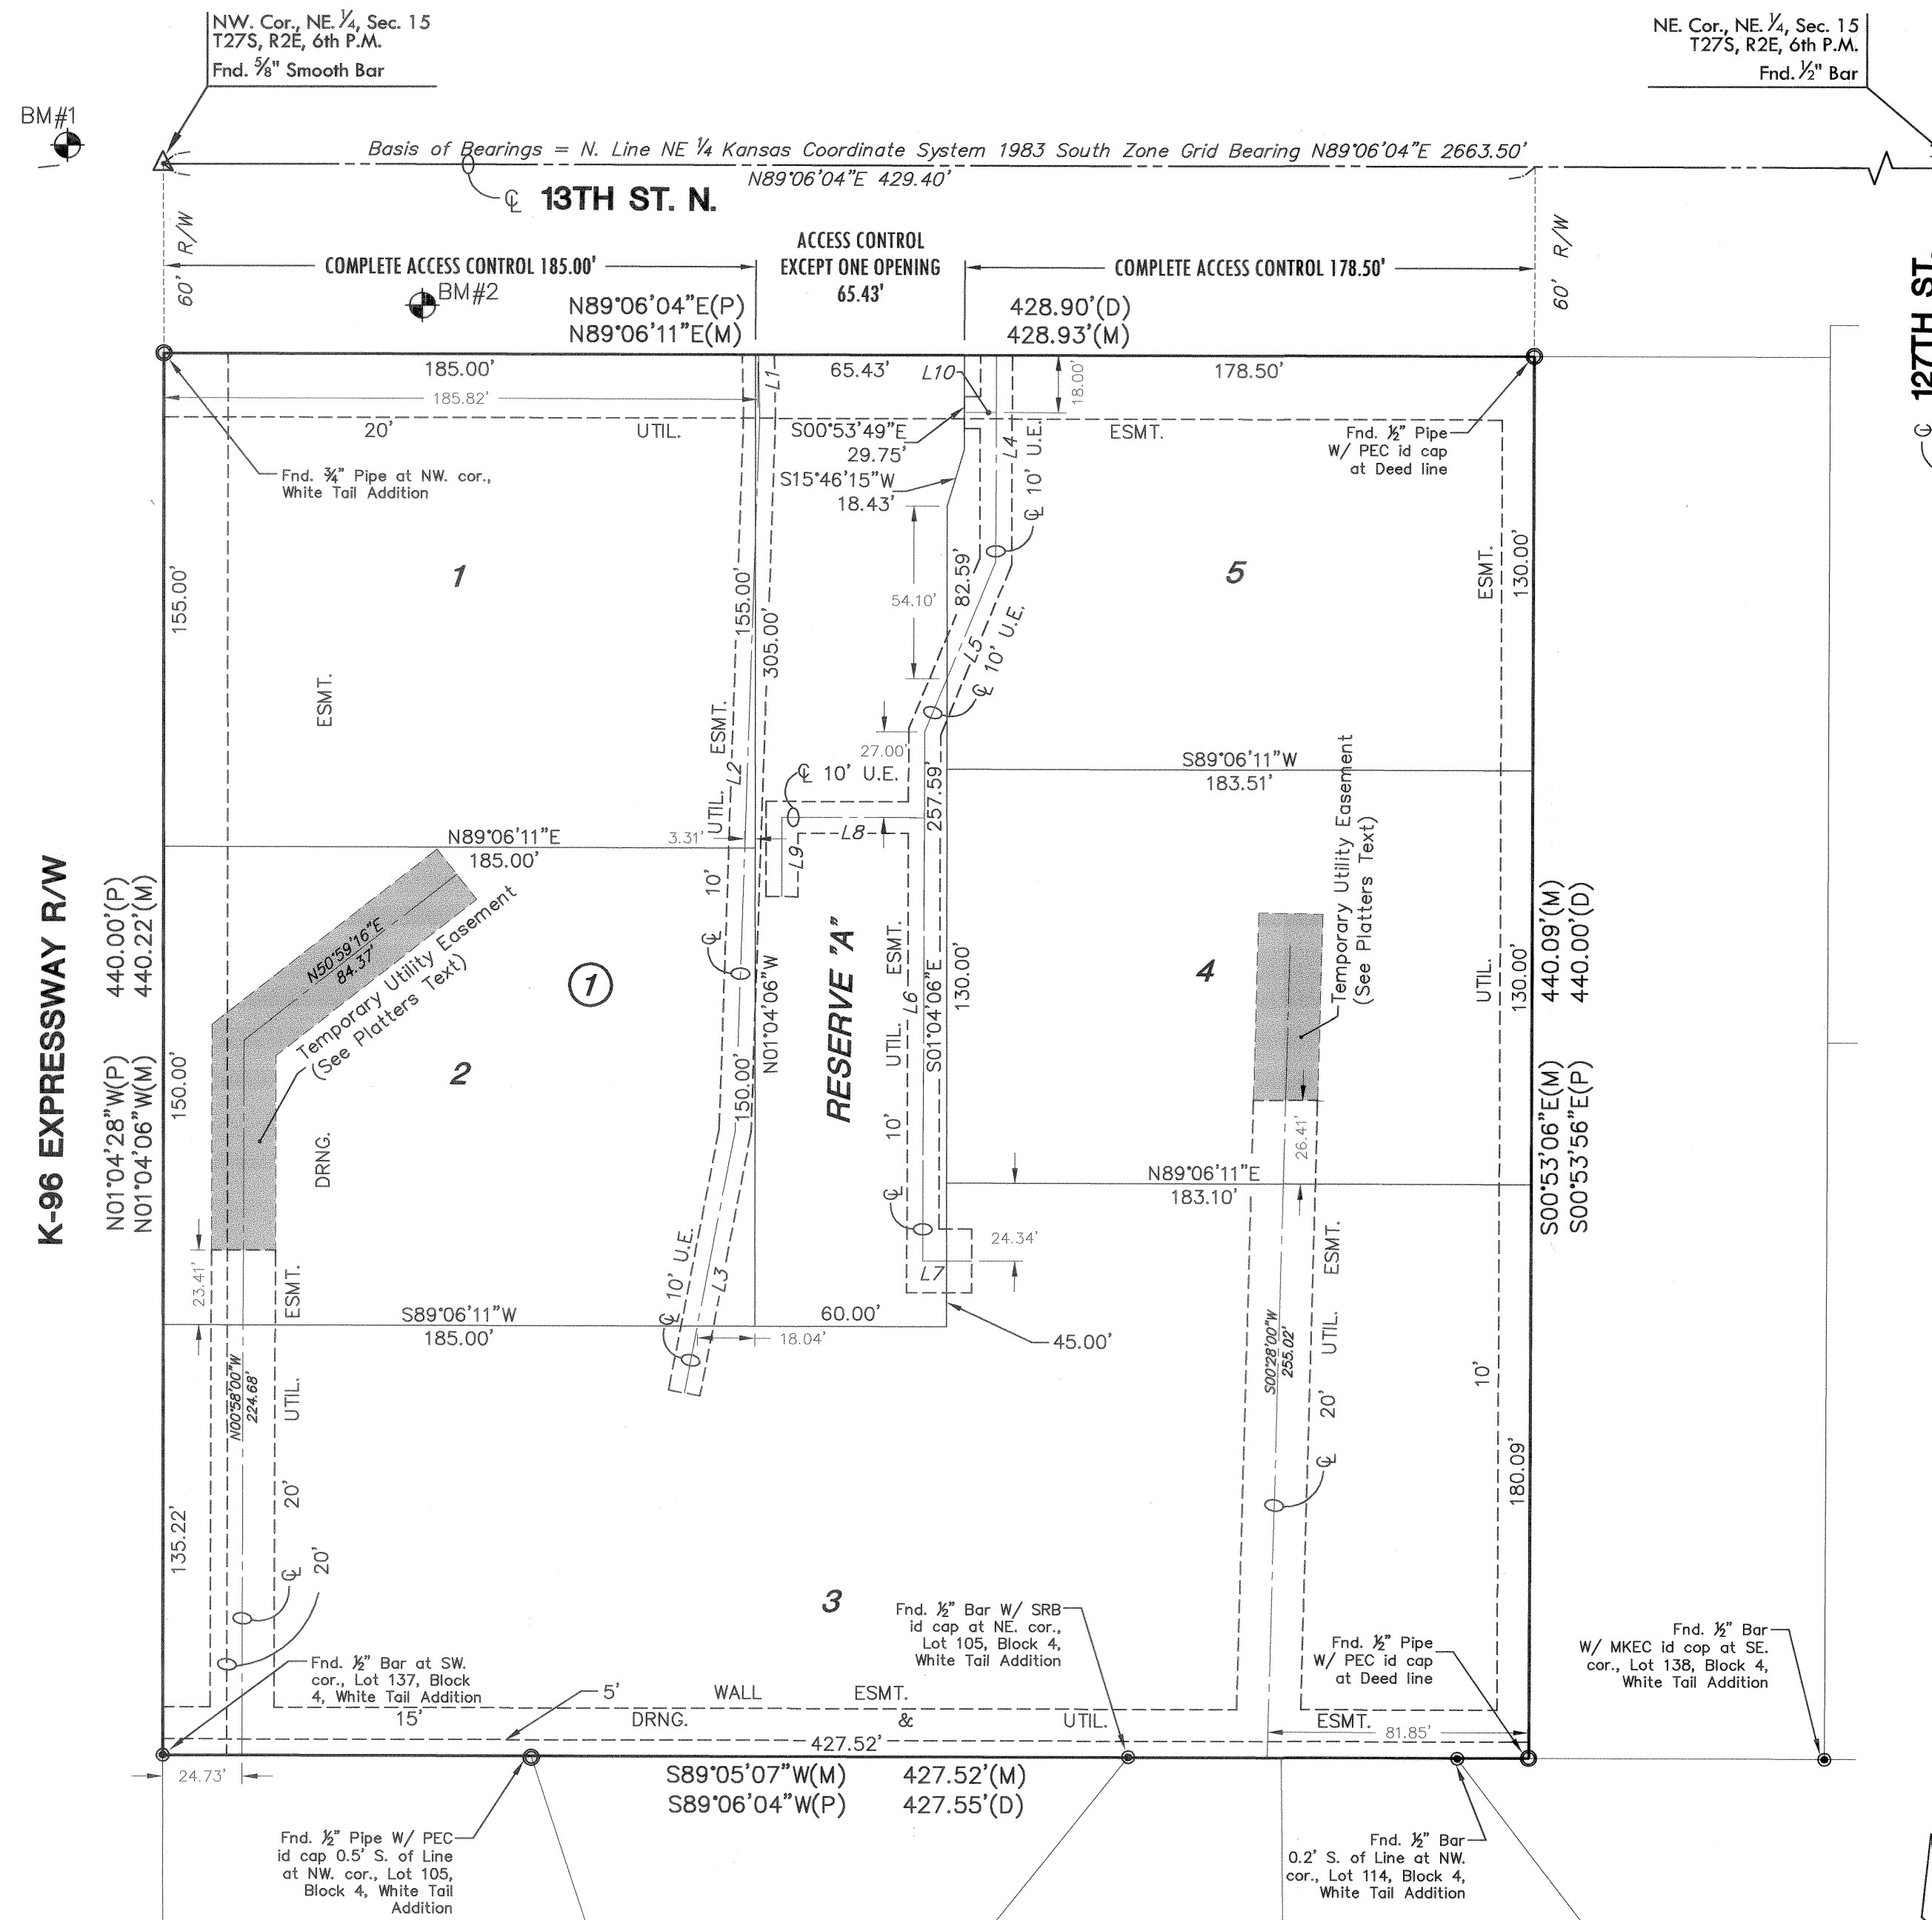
NW. Cor., NE. $\frac{1}{4}$, Sec. 15
T27S, R2E, 6th P.M.
Fnd. $\frac{5}{8}$" Smooth Bar

NE. Cor., NE. $\frac{1}{4}$, Sec. 15
T27S, R2E, 6th P.M.
Fnd. $\frac{1}{2}$" Bar

BM#1

Basis of Bearings = N. Line NE $\frac{1}{4}$ Kansas Coordinate System 1983 South Zone Grid Bearing N89°06'04"E 2663.50'

N89°06'04"E 429.40'

℄ 13TH ST. N.

60' R/W

COMPLETE ACCESS CONTROL 185.00'

ACCESS CONTROL
EXCEPT ONE OPENING
65.43'

COMPLETE ACCESS CONTROL 178.50'

60' R/W

℄ 127TH ST.

BM#2

N89°06'04"E(P)
N89°06'11"E(M)

428.90'(D)
428.93'(M)

185.00'
185.82'
L1
65.43'
L10
18.00'
178.50'

20'
UTIL.
S00°53'49"E
29.75'
ESMT.
L4
Fnd. ½" Pipe
W/ PEC id cap
at Deed line

Fnd. ¾" Pipe at NW. cor.,
White Tail Addition

S15°46'15"W
18.43'
10' U.E.
℄

1
5

155.00'
155.00'
305.00'
54.10'
82.59'
ESMT.
130.00'

ESMT.
L5
10' U.E.
℄

ESMT.
L2
27.00'
℄ 10' U.E.
257.59'
S89°06'11"W
183.51'

UTIL.

N89°06'11"E
185.00'
3.31'
L8
L9

Temporary Utility Easement
(See Platters Text)

N50°59'16"E
84.37'

Temporary Utility Easement
(See Platters Text)

10'
℄
RESERVE "A"
ESMT.
1
4
UTIL.
130.00'

K-96 EXPRESSWAY R/W

440.00'(P)
440.22'(M)
N01°04'28"W(P)
N01°04'06"W(M)

2
150.00'
150.00'
N01°04'06"W
UTIL.
L6
S01°04'06"E
130.00'

440.09'(M)
440.00'(D)
S00°53'06"E(M)
S00°53'56"E(P)

DRNG.
10'
26.41'
N89°06'11"E
183.10'
℄
24.34'
L7

10' U.E.
L3
ESMT.
23.41'

S89°06'11"W
185.00'
60.00'
18.04'
45.00'
ESMT.

N00°58'00"W
224.68'
S00°28'00"W
255.02'
UTIL.
10'
UTIL.
20'
20'

135.22'
℄
20'
℄
180.09'

3

Fnd. ½" Bar W/ SRB
id cap at NE. cor.,
Lot 105, Block 4,
White Tail Addition

Fnd. ½" Pipe
W/ PEC id cap
at Deed line

Fnd. ½" Bar
W/ MKEC id cop at SE.
cor., Lot 138, Block 4,
White Tail Addition

Fnd. ½" Bar at SW.
cor., Lot 137, Block
4, White Tail Addition

5'
WALL
ESMT.
15'
DRNG.
&
UTIL.
ESMT.
81.85'
427.52'

24.73'

S89°05'07"W(M)
S89°06'04"W(P)
427.52'(M)
427.55'(D)

Fnd. ½" Pipe W/ PEC
id cap 0.5' S. of Line
at NW. cor., Lot 105,
Block 4, White Tail
Addition

Fnd. ½" Bar
0.2' S. of Line at NW.
cor., Lot 114, Block 4,
White Tail Addition